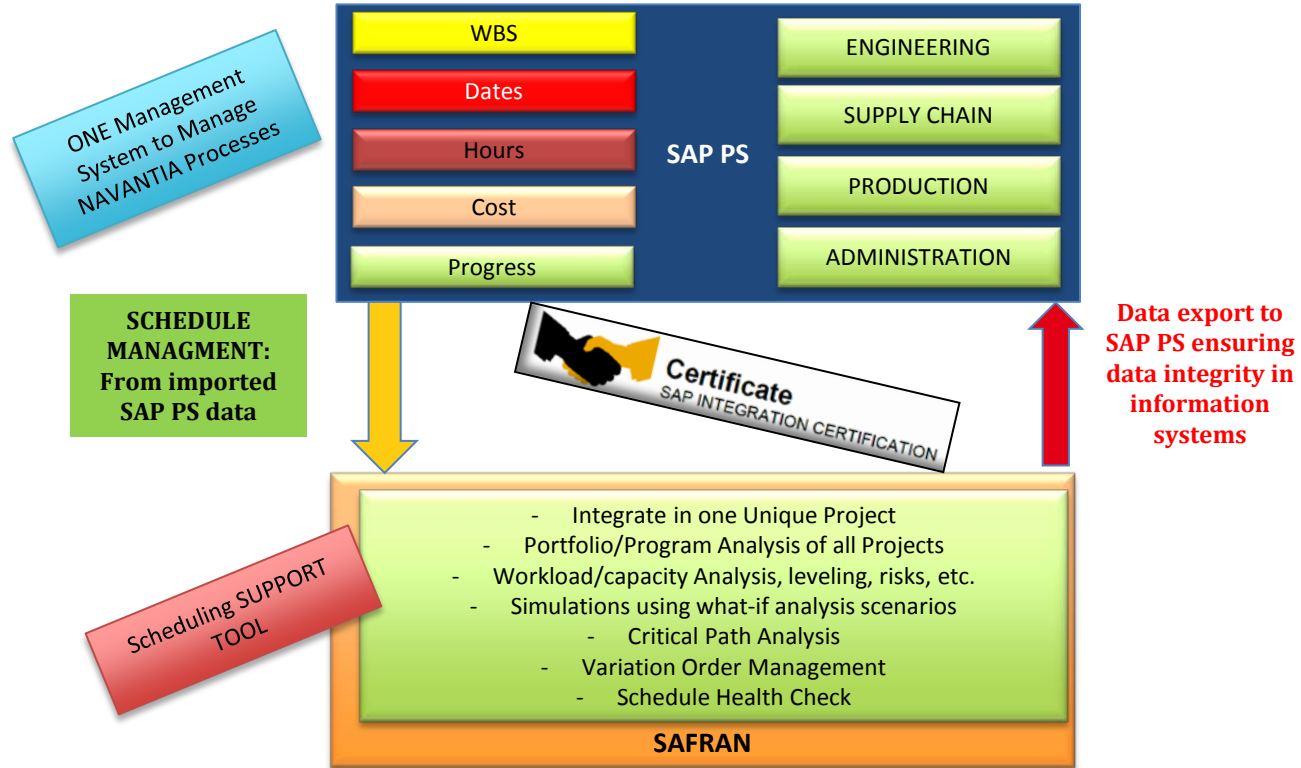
ONE Management System to Manage NAVANTIA Processes

WBS

Dates

Hours

Cost

Progress

SAP PS

ENGINEERING

SUPPLY CHAIN

PRODUCTION

ADMINISTRATION

SCHEDULE MANAGMENT: From imported SAP PS data

Certificate
SAP INTEGRATION CERTIFICATION

Data export to SAP PS ensuring data integrity in information systems

Scheduling SUPPORT TOOL

- Integrate in one Unique Project
- Portfolio/Program Analysis of all Projects
- Workload/capacity Analysis, leveling, risks, etc.
- Simulations using what-if analysis scenarios
- Critical Path Analysis
- Variation Order Management
- Schedule Health Check

SAFRAN